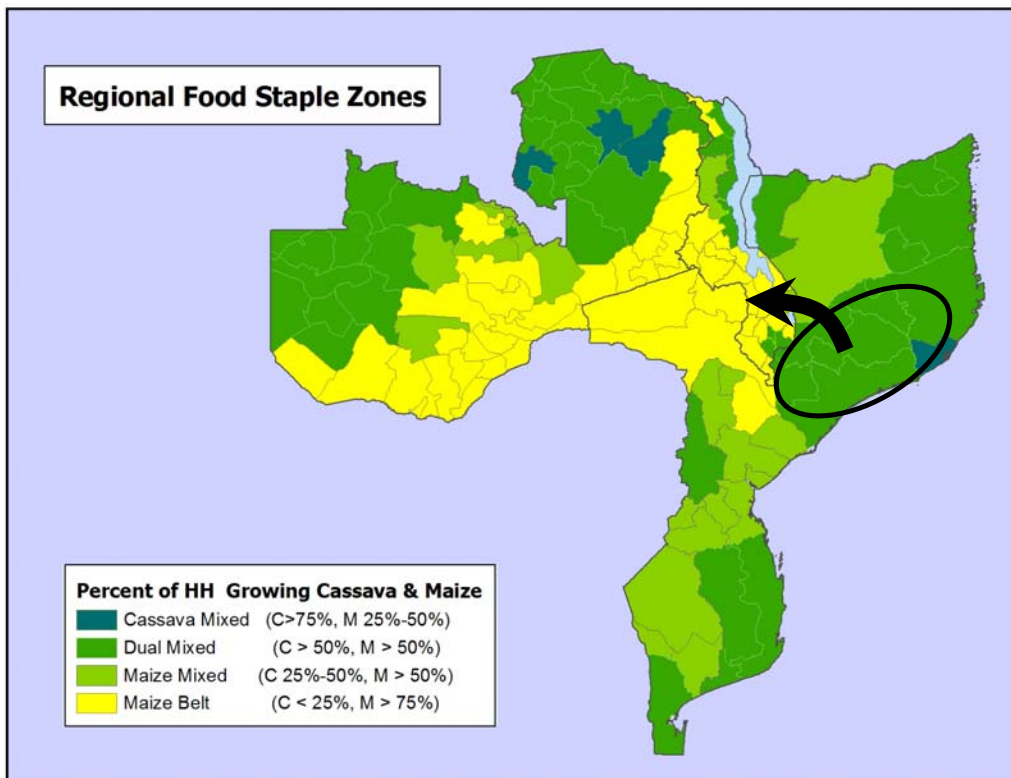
Regional Food Staple Zones

Percent of HH Growing Cassava & Maize

| | | |
|---|---|---|
| | Cassava Mixed | (C>75%, M 25%-50%) |
| | Dual Mixed | (C > 50%, M > 50%) |
| | Maize Mixed | (C 25%-50%, M > 50%) |
| | Maize Belt | (C < 25%, M > 75%) |